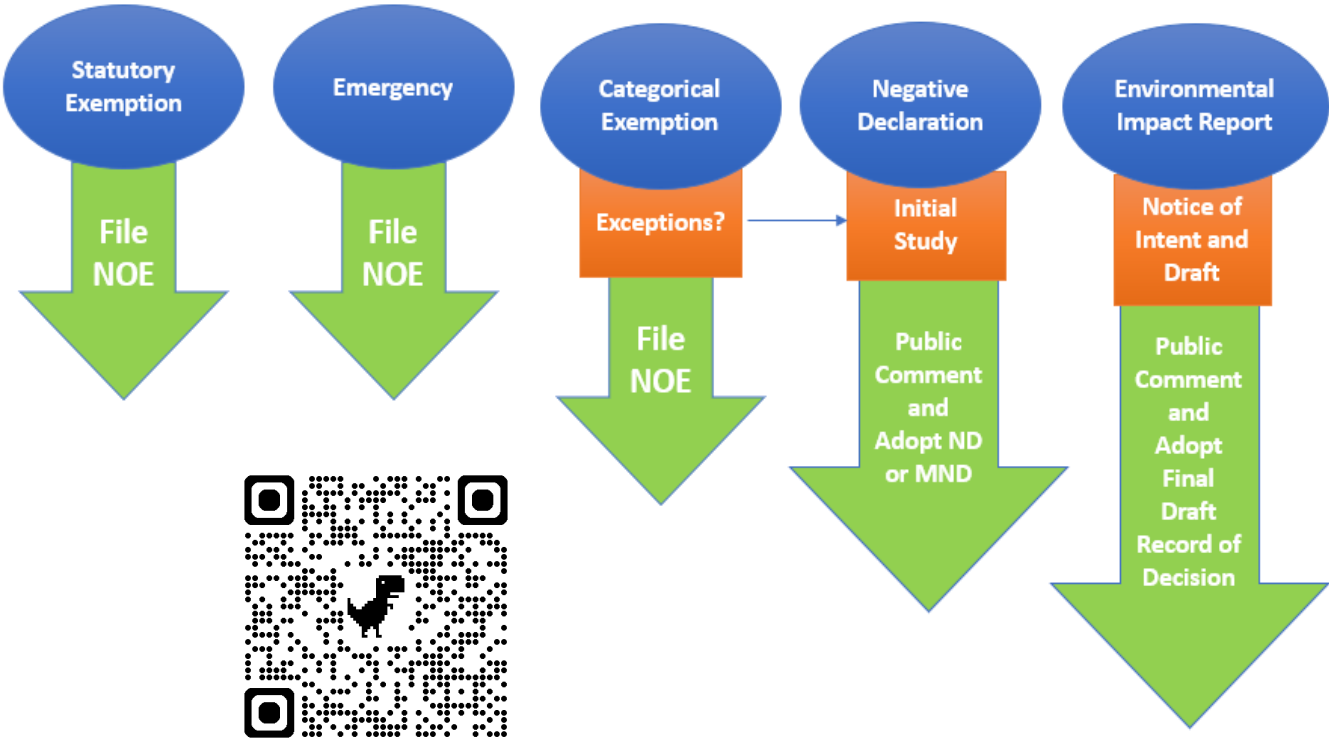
Statutory Exemption

File NOE

Emergency

File NOE

Categorical Exemption

Exceptions?

File NOE

Negative Declaration

Initial Study

Public Comment and Adopt ND or MND

Environmental Impact Report

Notice of Intent and Draft

Public Comment and Adopt Final Draft Record of Decision